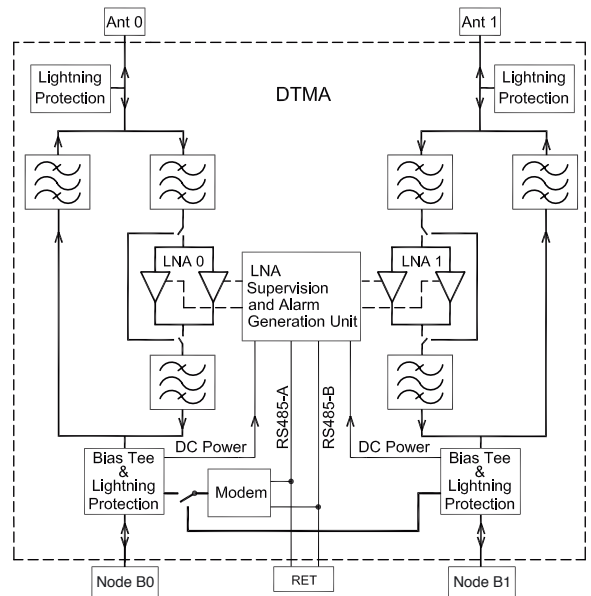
Ant 0

Ant 1

Lightning Protection

DTMA

Lightning Protection

LNA 0

LNA Supervision and Alarm Generation Unit

LNA 1

RS485-A

RS485-B

DC Power

DC Power

Bias Tee & Lightning Protection

Modem

Bias Tee & Lightning Protection

Node B0

RET

Node B1